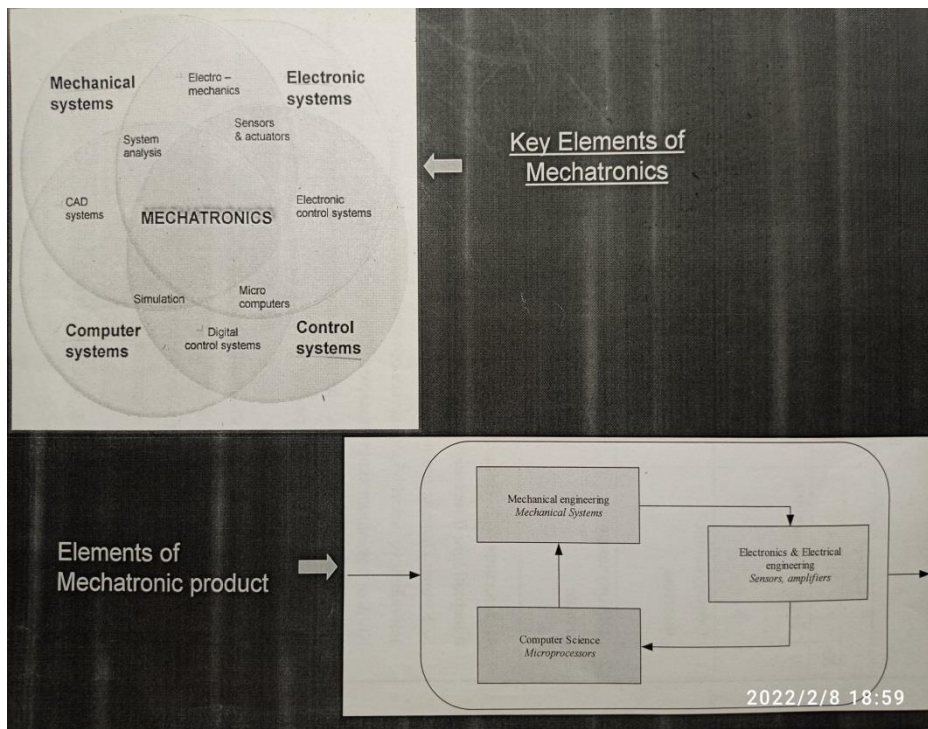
Mechanical systems

Electro – mechanics

Electronic systems

Sensors & actuators

System analysis

CAD systems

MECHATRONICS

Electronic control systems

Simulation

Micro computers

Computer systems

Digital control systems

Control systems

Key Elements of Mechatronics

Elements of Mechatronic product

Mechanical engineering
*Mechanical Systems*

Electronics & Electrical engineering
*Sensors, amplifiers*

Computer Science
*Microprocessors*

2022/2/8 18:59